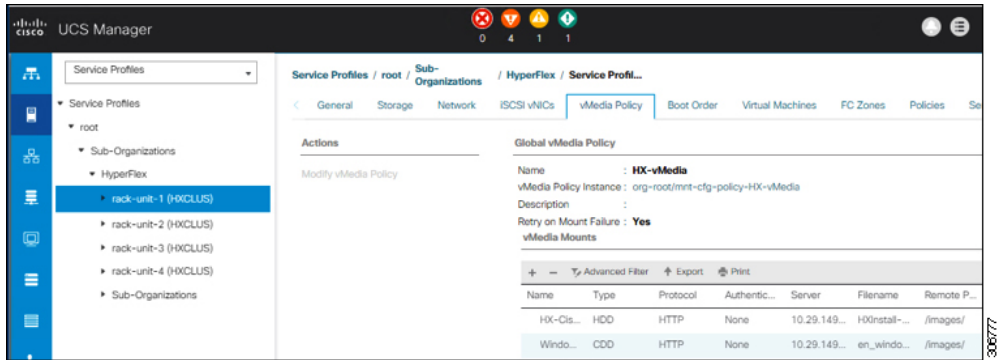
cisco UCS Manager

0 4 1 1

Service Profiles

Service Profiles
root
Sub-Organizations
HyperFlex
rack-unit-1 (HXCLUS)
rack-unit-2 (HXCLUS)
rack-unit-3 (HXCLUS)
rack-unit-4 (HXCLUS)
Sub-Organizations

Service Profiles / root / Sub-Organizations / HyperFlex / Service Profil...

General Storage Network iSCSI vNICs vMedia Policy Boot Order Virtual Machines FC Zones Policies Se

Actions

Modify vMedia Policy

Global vMedia Policy

Name : HX-vMedia
vMedia Policy Instance : org-root/mnt-cfg-policy-HX-vMedia
Description :
Retry on Mount Failure : Yes
vMedia Mounts

+ − Advanced Filter Export Print

| Name | Type | Protocol | Authentic... | Server | Filename | Remote P... |
|---|---|---|---|---|---|---|
| HX-Cis... | HDD | HTTP | None | 10.29.149... | HXInstall-... | /images/ |
| Windo... | CDD | HTTP | None | 10.29.149... | en_windo... | /images/ |

306777